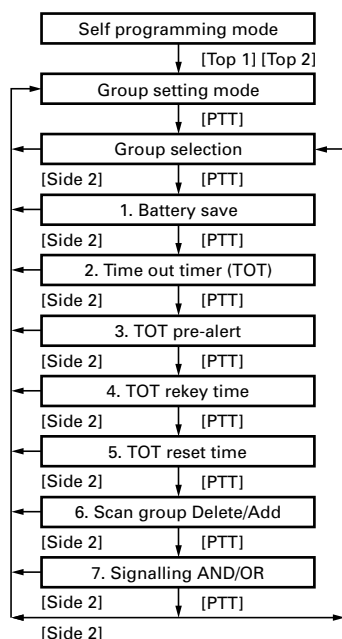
Self programming mode

[Top 1] [Top 2]

Group setting mode

[PTT]

Group selection

[Side 2] [PTT]

1. Battery save

[Side 2] [PTT]

2. Time out timer (TOT)

[Side 2] [PTT]

3. TOT pre-alert

[Side 2] [PTT]

4. TOT rekey time

[Side 2] [PTT]

5. TOT reset time

[Side 2] [PTT]

6. Scan group Delete/Add

[Side 2] [PTT]

7. Signalling AND/OR

[Side 2] [PTT]

[Side 2]